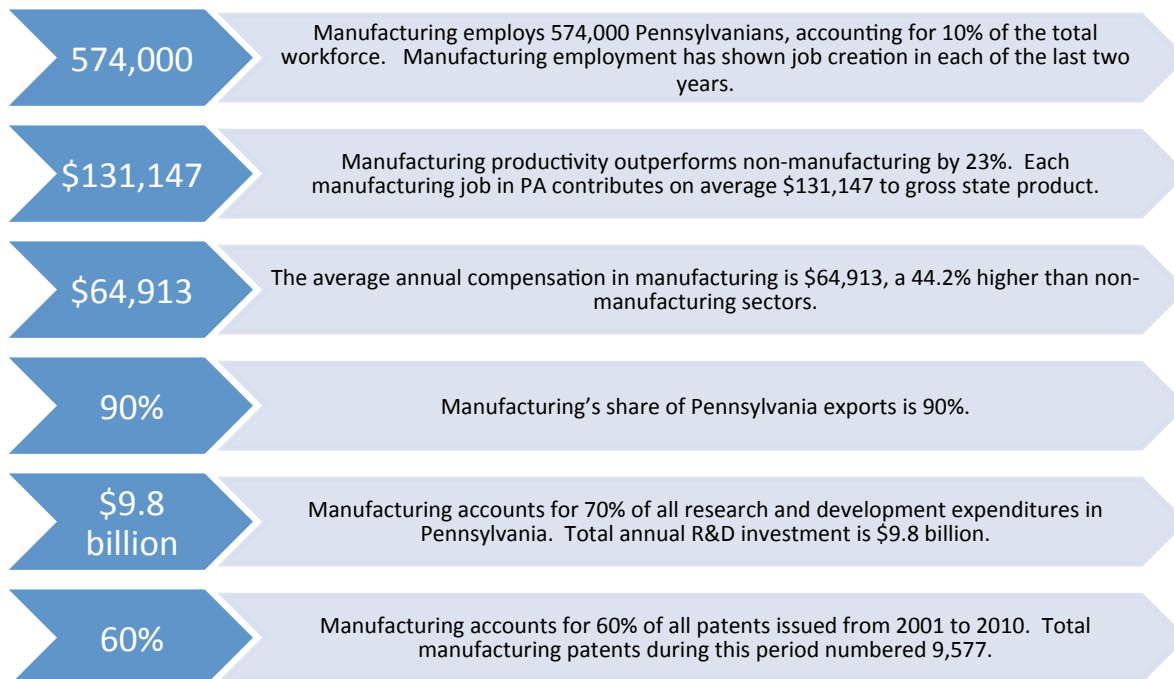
574,000

Manufacturing employs 574,000 Pennsylvanians, accounting for 10% of the total workforce. Manufacturing employment has shown job creation in each of the last two years.

\$131,147

Manufacturing productivity outperforms non-manufacturing by 23%. Each manufacturing job in PA contributes on average \$131,147 to gross state product.

\$64,913

The average annual compensation in manufacturing is \$64,913, a 44.2% higher than non-manufacturing sectors.

90%

Manufacturing's share of Pennsylvania exports is 90%.

\$9.8 billion

Manufacturing accounts for 70% of all research and development expenditures in Pennsylvania. Total annual R&D investment is \$9.8 billion.

60%

Manufacturing accounts for 60% of all patents issued from 2001 to 2010. Total manufacturing patents during this period numbered 9,577.